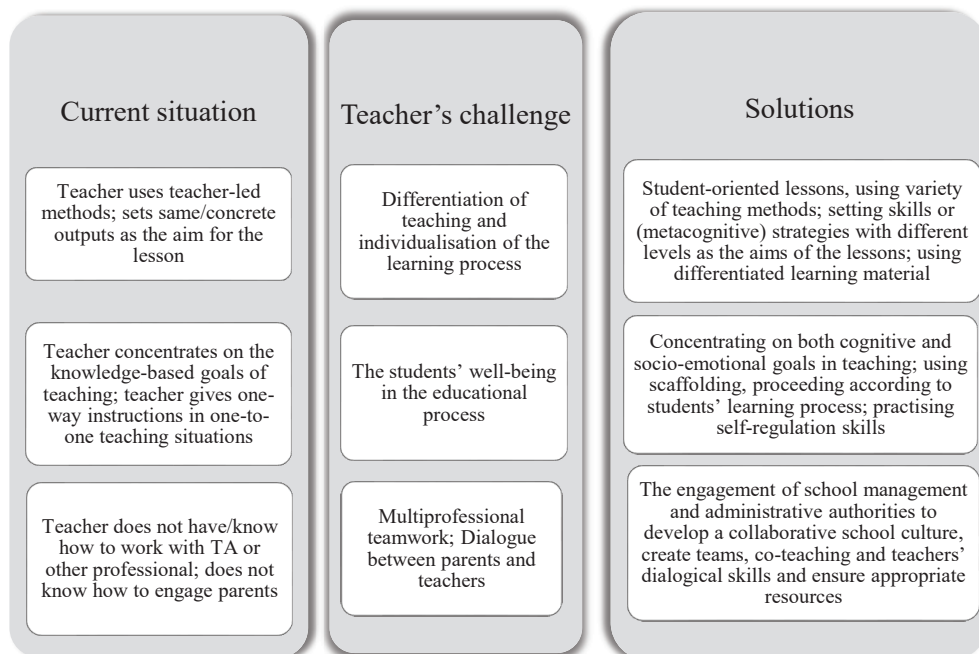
Current situation

Teacher uses teacher-led methods; sets same/concrete outputs as the aim for the lesson

Teacher concentrates on the knowledge-based goals of teaching; teacher gives one-way instructions in one-to-one teaching situations

Teacher does not have/know how to work with TA or other professional; does not know how to engage parents

Teacher's challenge

Differentiation of teaching and individualisation of the learning process

The students' well-being in the educational process

Multiprofessional teamwork; Dialogue between parents and teachers

Solutions

Student-oriented lessons, using variety of teaching methods; setting skills or (metacognitive) strategies with different levels as the aims of the lessons; using differentiated learning material

Concentrating on both cognitive and socio-emotional goals in teaching; using scaffolding, proceeding according to students' learning process; practising self-regulation skills

The engagement of school management and administrative authorities to develop a collaborative school culture, create teams, co-teaching and teachers' dialogical skills and ensure appropriate resources